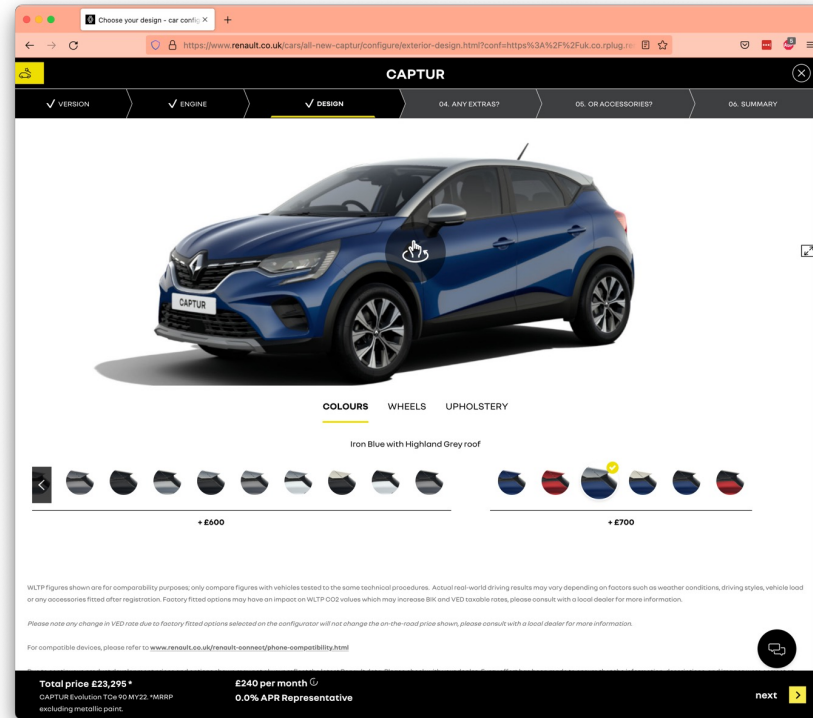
Choose your design - car config ×

https://www.renault.co.uk/cars/all-new-captur/configure/exterior-design.html?conf=https%3A%2F%2Fuk.co.rplug.re

CAPTUR

VERSION
ENGINE
DESIGN
04. ANY EXTRAS?
05. OR ACCESSORIES?
06. SUMMARY

CAPTUR

COLOURS WHEELS UPHOLSTERY

Iron Blue with Highland Grey roof

+ £600

+ £700

WLTP figures shown are for comparability purposes; only compare figures with vehicles tested to the same technical procedures. Actual real-world driving results may vary depending on factors such as weather conditions, driving styles, vehicle load or any accessories fitted after registration. Factory fitted options may have an impact on WLTP CO2 values which may increase BIK and VED taxable rates, please consult with a local dealer for more information.

Please note any change in VED rate due to factory fitted options selected on the configurator will not change the on-the-road price shown, please consult with a local dealer for more information.

For compatible devices, please refer to www.renault.co.uk/renault-connect/phone-compatibility.html

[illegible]

Total price £23,295 *
CAPTUR Evolution TCe 90 MY22. *MRRP excluding metallic paint.

£240 per month
0.0% APR Representative

next